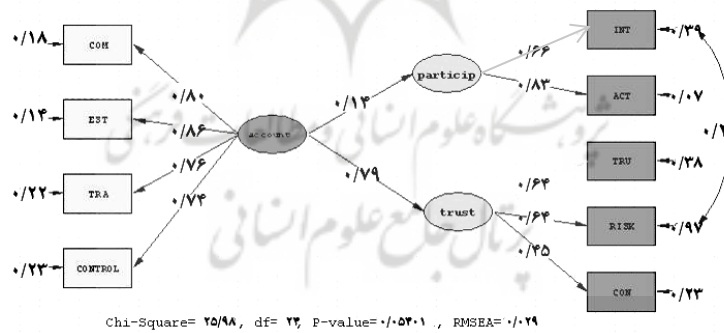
۰/۱۸ COM
۰/۱۴ EST
۰/۲۲ TRA
۰/۲۳ CONTROL
۰/۸۰
۰/۸۶
۰/۷۶
۰/۷۴
account
۰/۱۴
۰/۷۹
particip
trust
۰/۶۶
۰/۸۳
۰/۶۴
۰/۶۴
۰/۴۵
INT ۰/۳۹
ACT ۰/۰۷
TRU ۰/۳۸
RISK ۰/۹۷
CON ۰/۲۳
۰/۱
Chi-Square= ۲۵/۹۸, df= ۲۳, P-value=۰/۰۵۴۰۱ , RMSEA=۰/۰۲۹